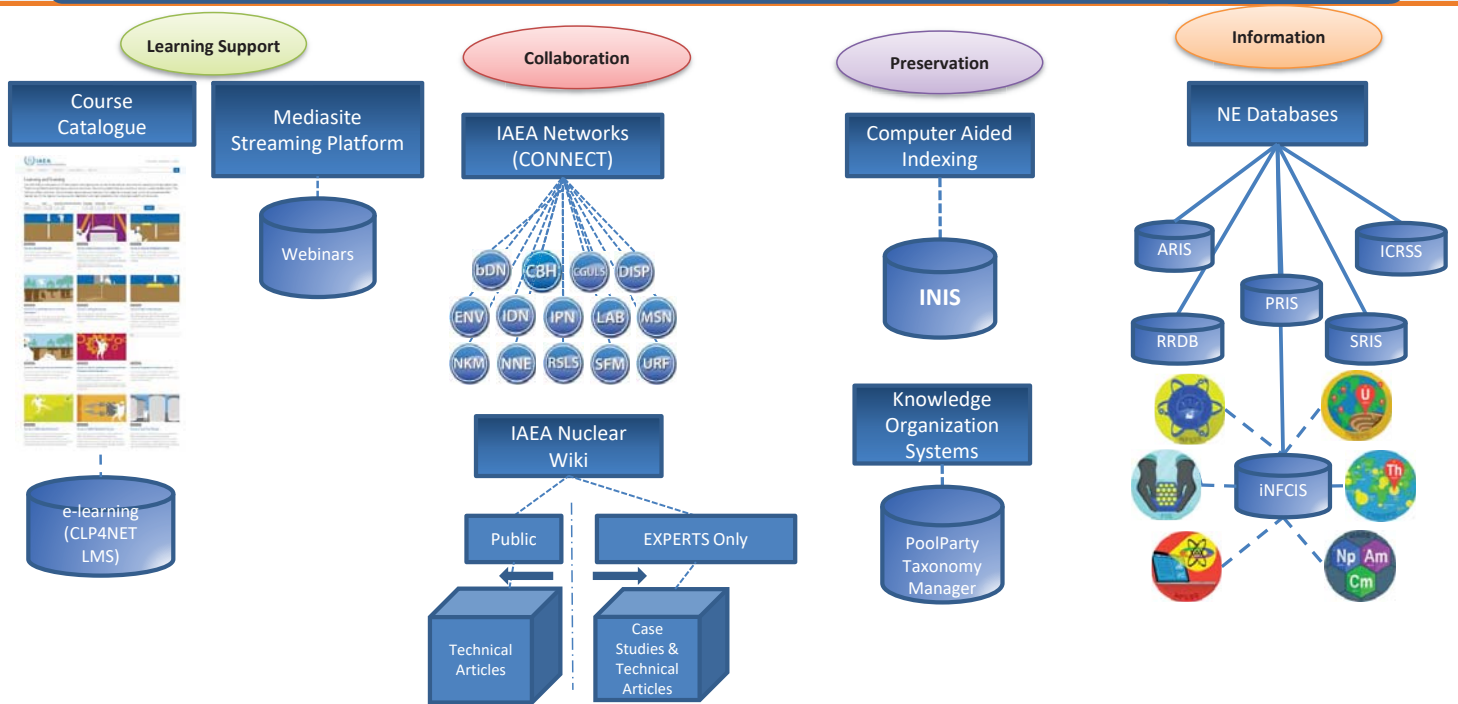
Learning Support

Course Catalogue

Mediasite Streaming Platform

Webinars

e-learning (CLP4NET LMS)

Collaboration

IAEA Networks (CONNECT)

bDN CBH CGULS DISP

ENV IDN IPN LAB MSN

NKM NNE RSLS SFM URF

IAEA Nuclear Wiki

Public

EXPERTS Only

Technical Articles

Case Studies & Technical Articles

Preservation

Computer Aided Indexing

INIS

Knowledge Organization Systems

PoolParty Taxonomy Manager

Information

NE Databases

ARIS

ICRSS

PRIS

RRDB

SRIS

U

iNFCIS

Th

Np Am Cm